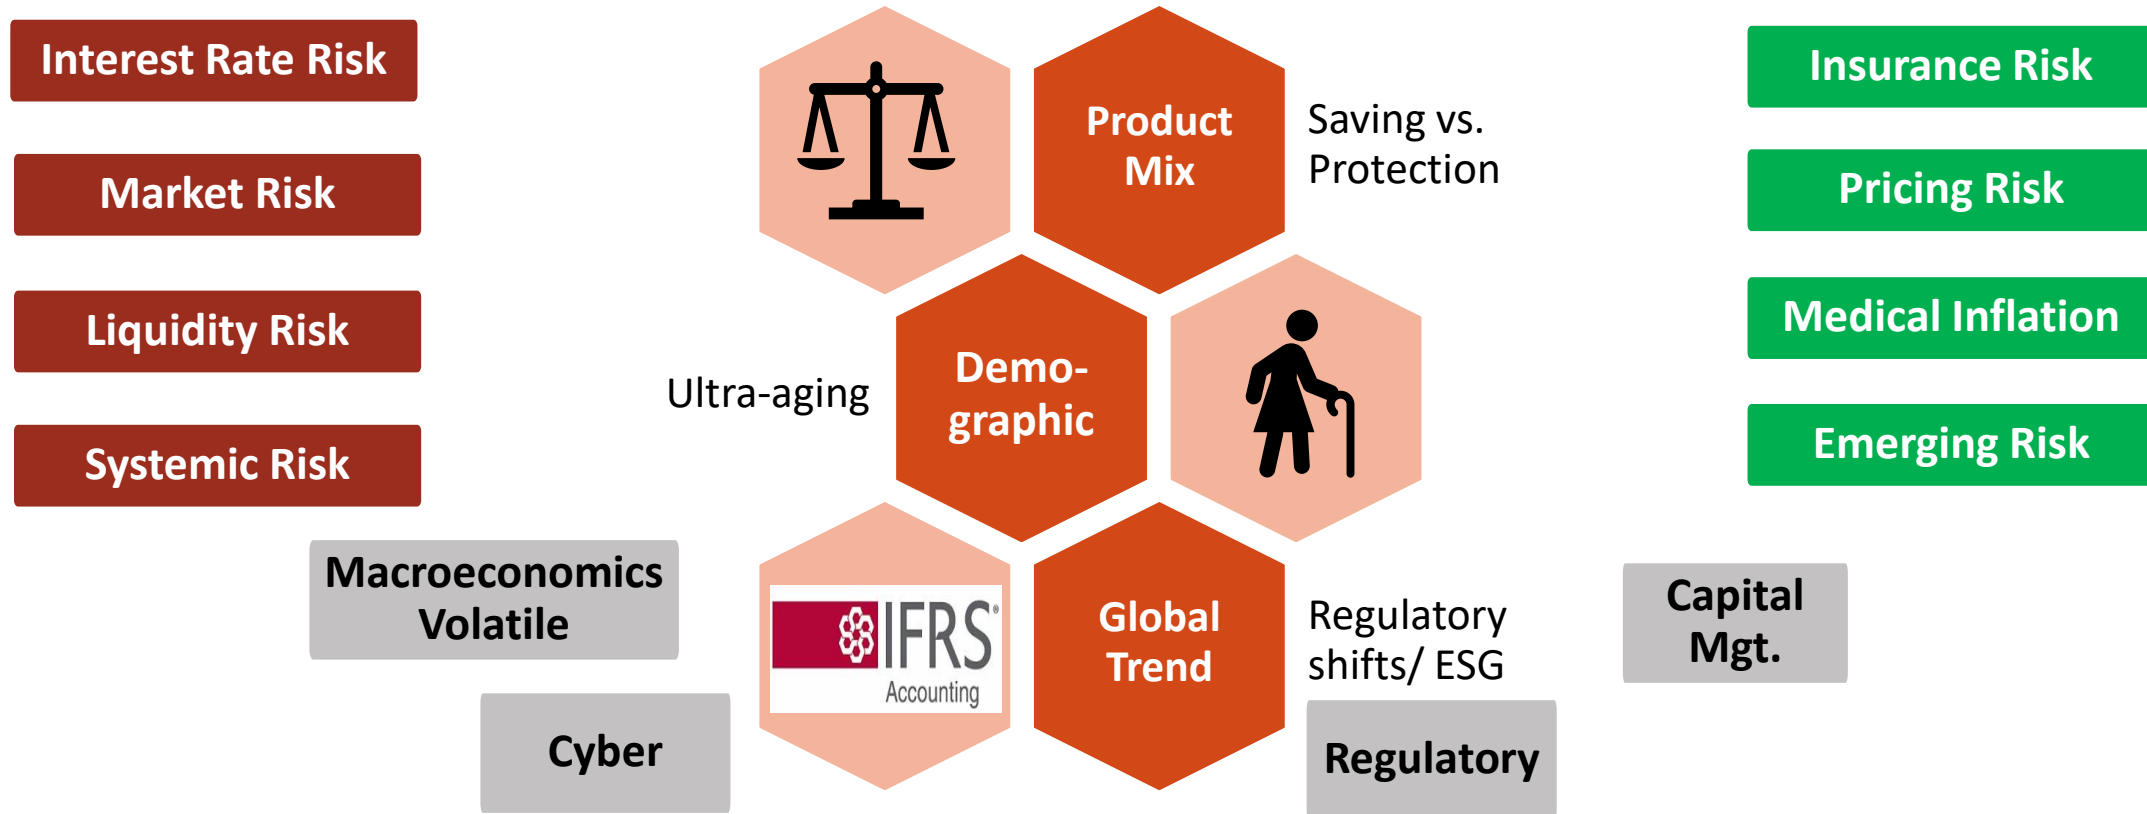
Interest Rate Risk

Market Risk

Liquidity Risk

Systemic Risk

Product Mix

Saving vs. Protection

Insurance Risk

Pricing Risk

Medical Inflation

Emerging Risk

Ultra-aging

Demo-graphic

Macroeconomics Volatile

Cyber

IFRS® Accounting

Global Trend

Regulatory shifts/ ESG

Regulatory

Capital Mgt.